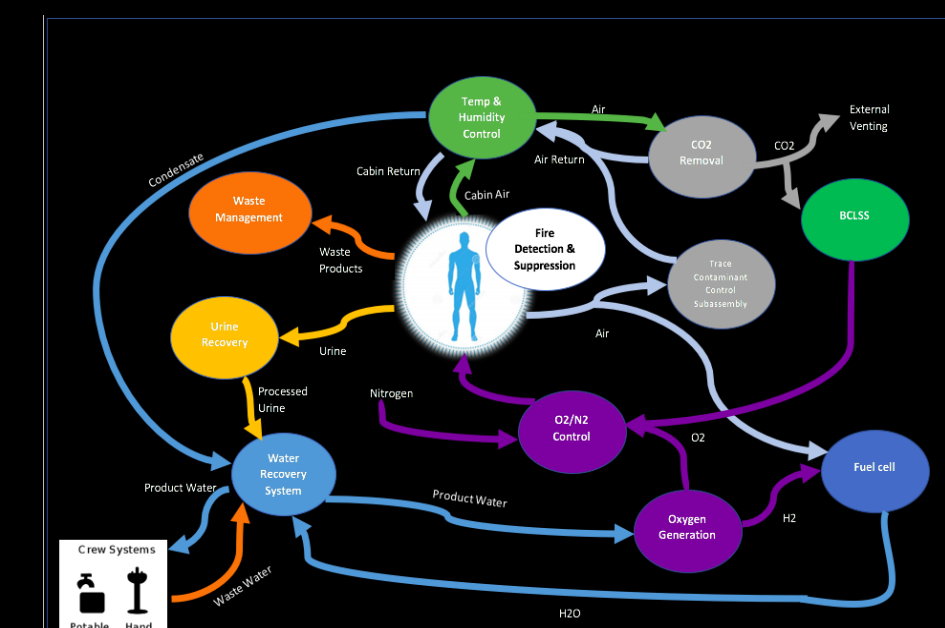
Temp & Humidity Control

Air

CO2 Removal

CO2

External Venting

Condensate

Cabin Return

Air Return

Cabin Air

Waste Management

Waste Products

Fire Detection & Suppression

BCLSS

Trace Contaminant Control Subassembly

Air

Urine Recovery

Urine

Processed Urine

Nitrogen

O2/N2 Control

O2

Fuel cell

Water Recovery System

Product Water

Product Water

Oxygen Generation

H2

Crew Systems

Waste Water

H2O

Potable Hand